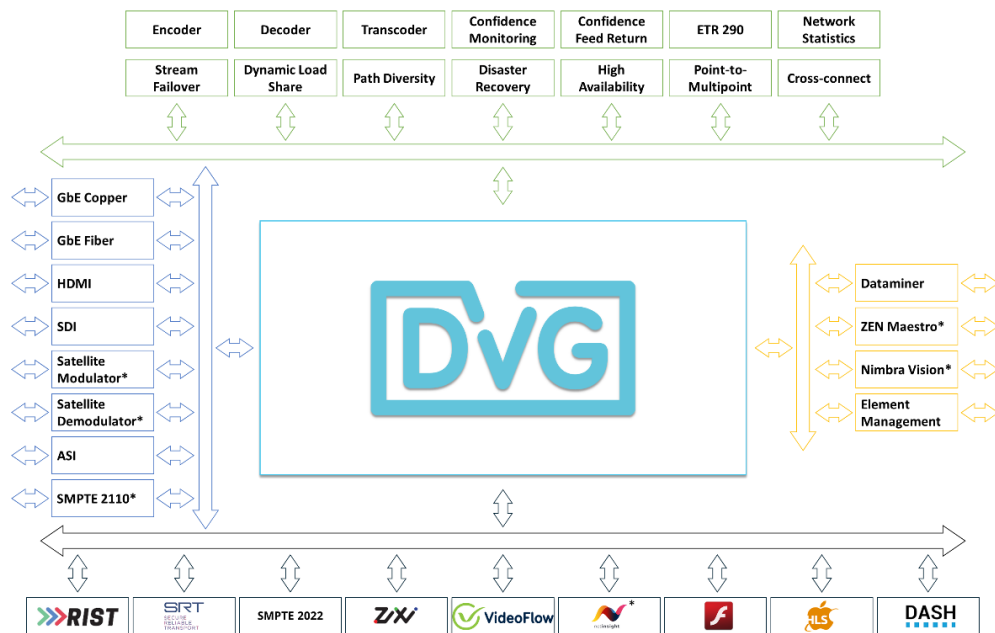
Encoder
Decoder
Transcoder
Confidence Monitoring
Confidence Feed Return
ETR 290
Network Statistics

Stream Failover
Dynamic Load Share
Path Diversity
Disaster Recovery
High Availability
Point-to-Multipoint
Cross-connect

GbE Copper
GbE Fiber
HDMI
SDI
Satellite Modulator*
Satellite Demodulator*
ASI
SMPTE 2110*

DVG

Dataminer
ZEN Maestro*
Nimbra Vision*
Element Management

RIST
SRT SECURE RELIABLE TRANSPORT
SMPTE 2022
ZiXi
VideoFlow
*
DASH